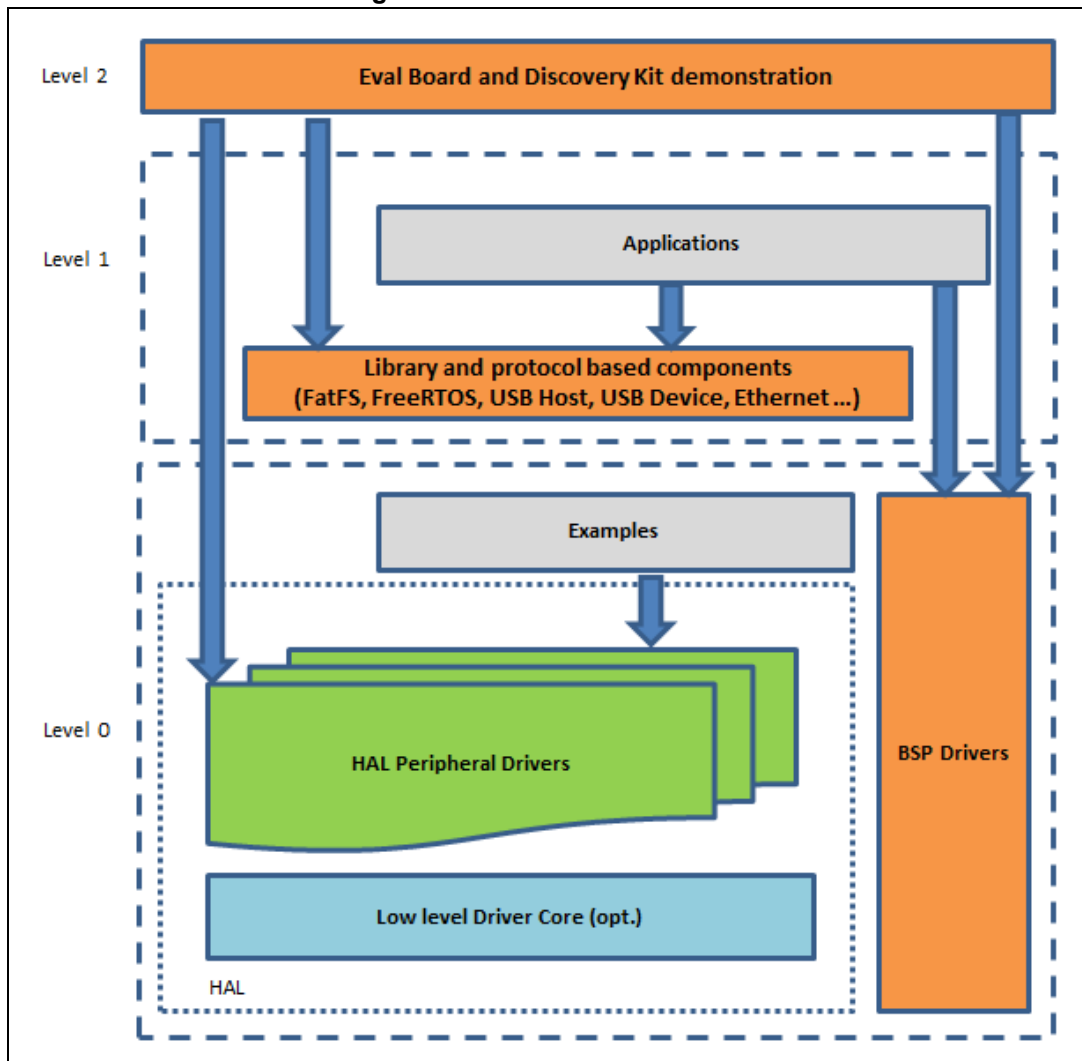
Level 2
Eval Board and Discovery Kit demonstration

Level 1
Applications
Library and protocol based components (FatFS, FreeRTOS, USB Host, USB Device, Ethernet ...)

Examples
Level 0
HAL Peripheral Drivers
BSP Drivers
Low level Driver Core (opt.)
HAL